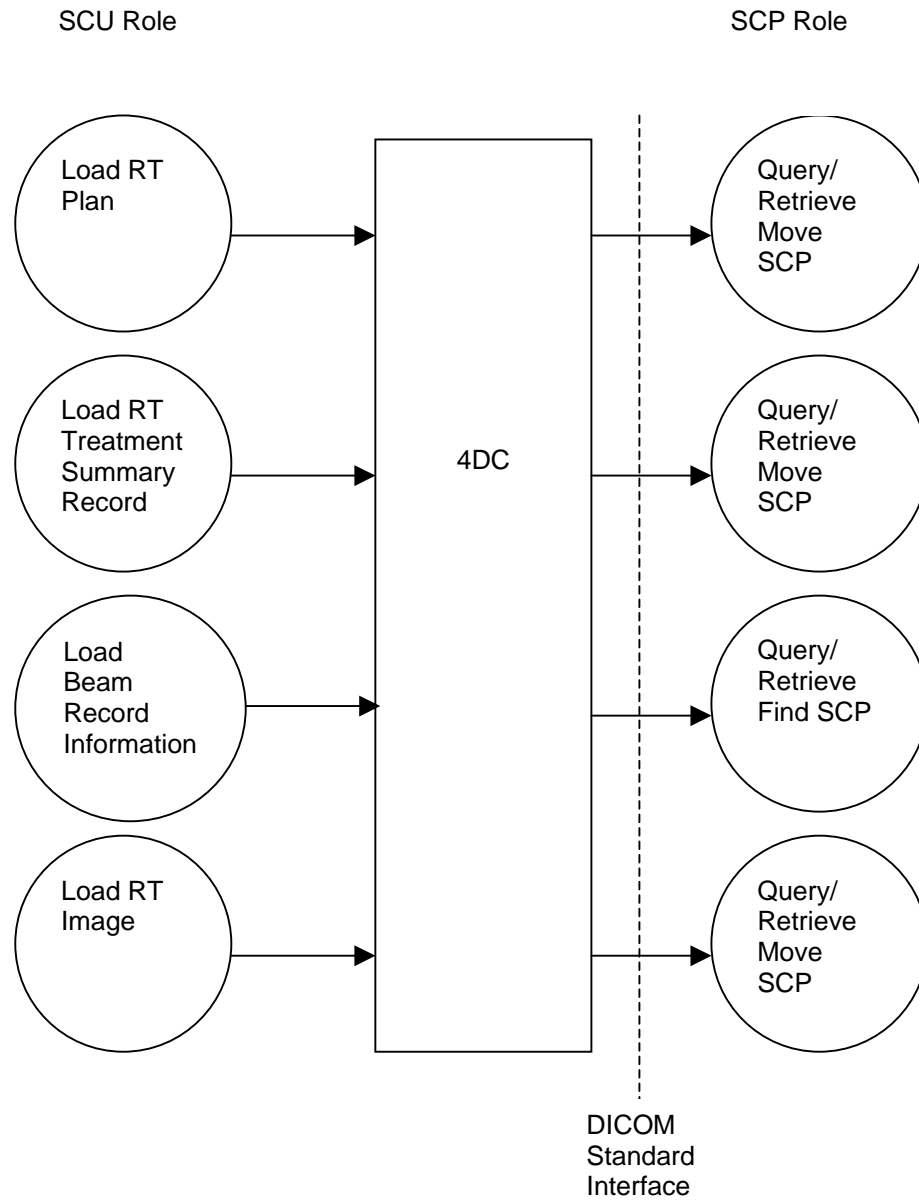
SCU Role

SCP Role

Load RT Plan

Query/ Retrieve Move SCP

Load RT Treatment Summary Record

4DC

Query/ Retrieve Move SCP

Load Beam Record Information

Query/ Retrieve Find SCP

Load RT Image

Query/ Retrieve Move SCP

DICOM Standard Interface